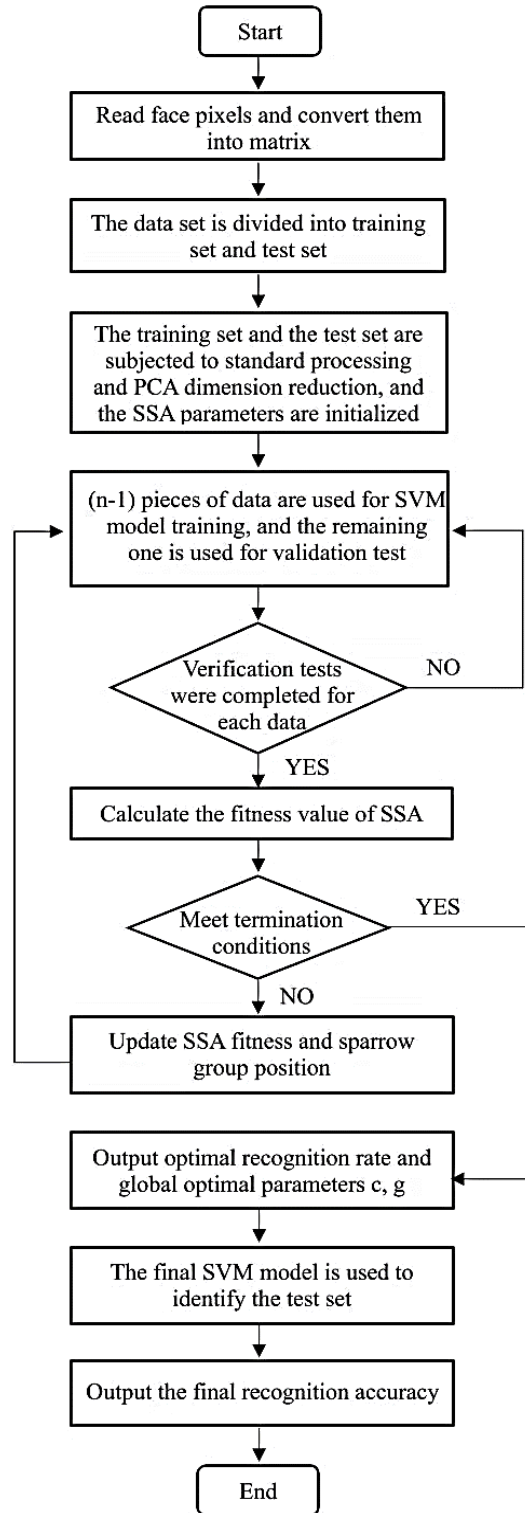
Start

Read face pixels and convert them into matrix

The data set is divided into training set and test set

The training set and the test set are subjected to standard processing and PCA dimension reduction, and the SSA parameters are initialized

(n-1) pieces of data are used for SVM model training, and the remaining one is used for validation test

Verification tests were completed for each data

NO

YES

Calculate the fitness value of SSA

Meet termination conditions

YES

NO

Update SSA fitness and sparrow group position

Output optimal recognition rate and global optimal parameters c, g

The final SVM model is used to identify the test set

Output the final recognition accuracy

End